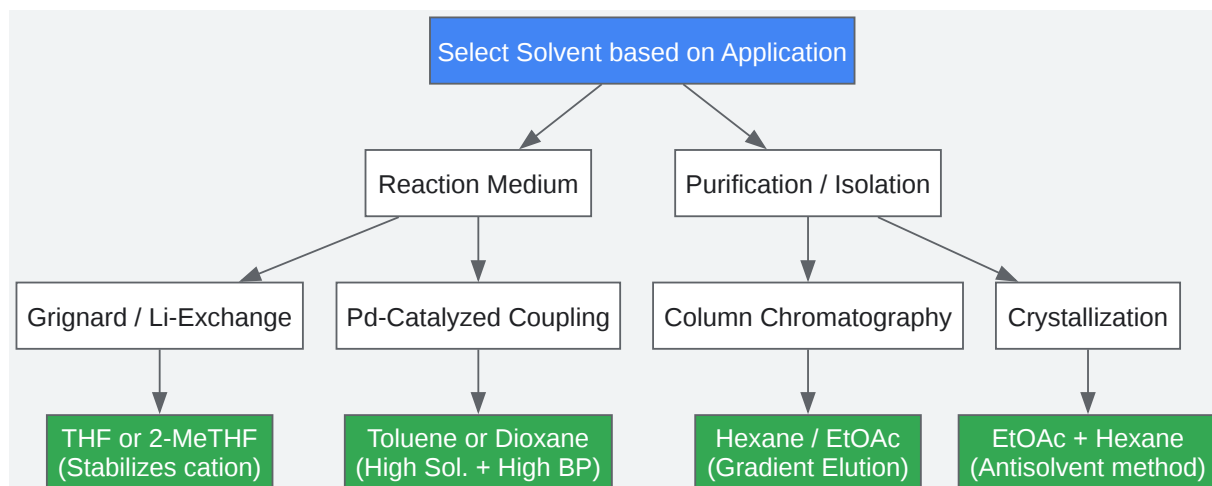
Select Solvent based on Application

Reaction Medium

Purification / Isolation

Grignard / Li-Exchange

Pd-Catalyzed Coupling

Column Chromatography

Crystallization

THF or 2-MeTHF (Stabilizes cation)

Toluene or Dioxane (High Sol. + High BP)

Hexane / EtOAc (Gradient Elution)

EtOAc + Hexane (Antisolvent method)